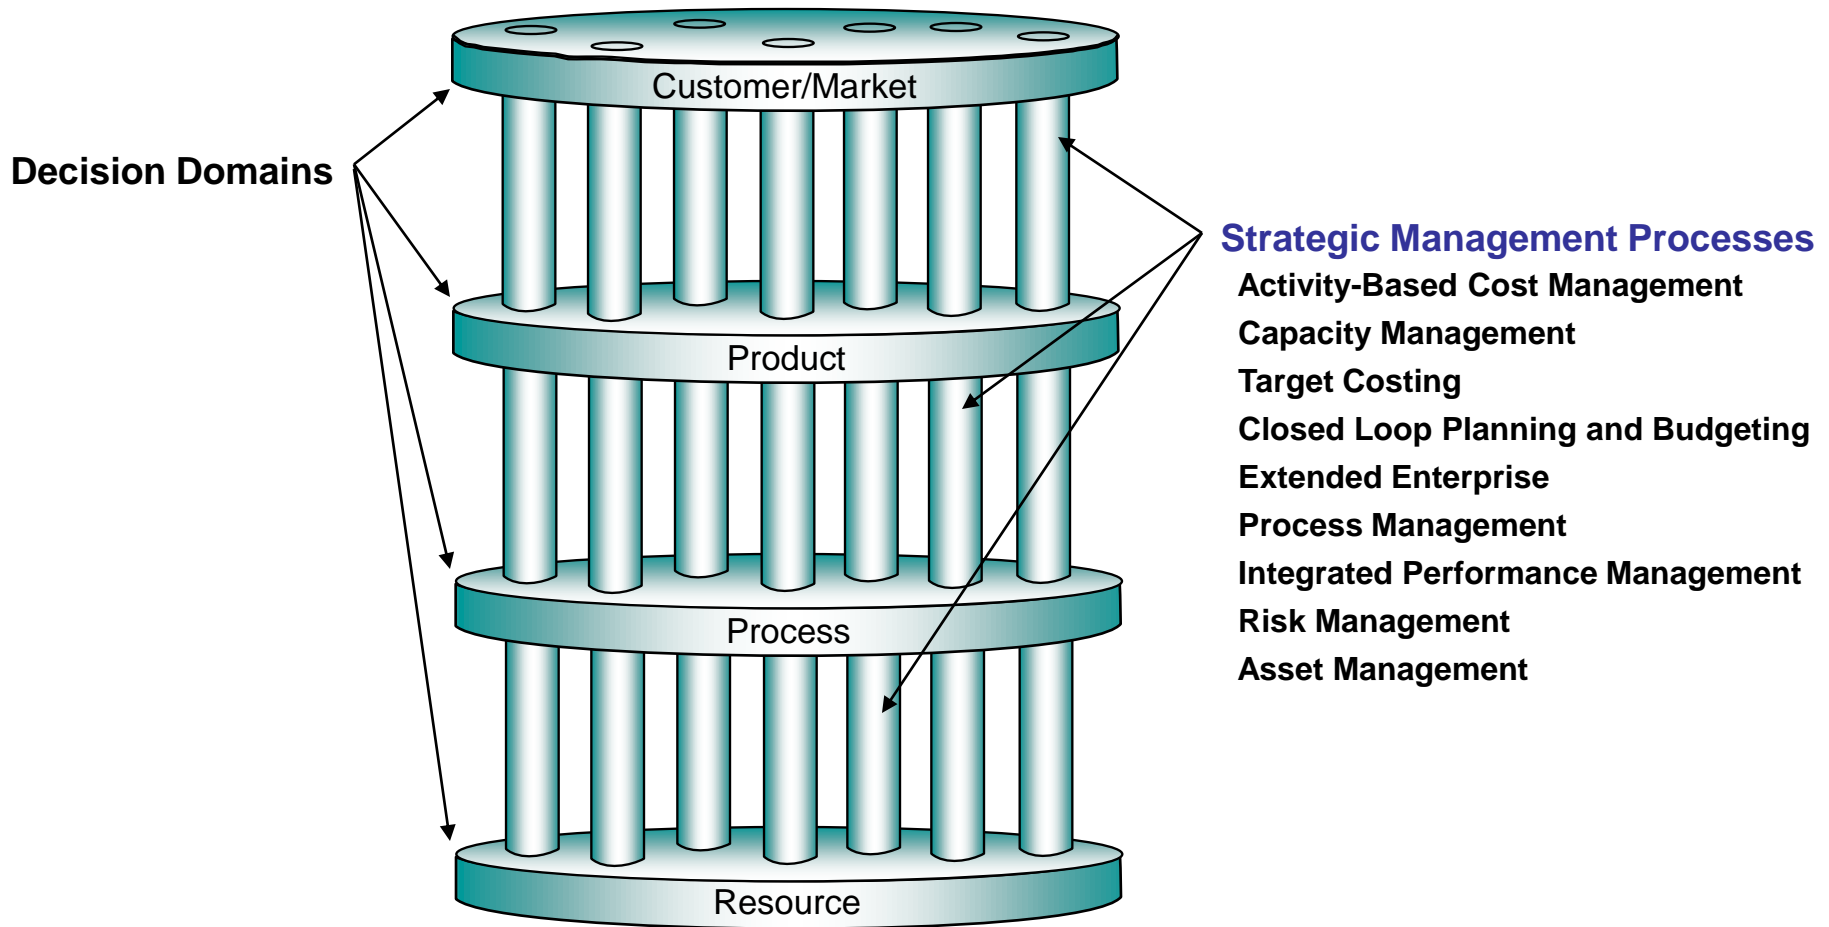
Decision Domains

Customer/Market

Product

Process

Resource

Strategic Management Processes

Activity-Based Cost Management
Capacity Management
Target Costing
Closed Loop Planning and Budgeting
Extended Enterprise
Process Management
Integrated Performance Management
Risk Management
Asset Management